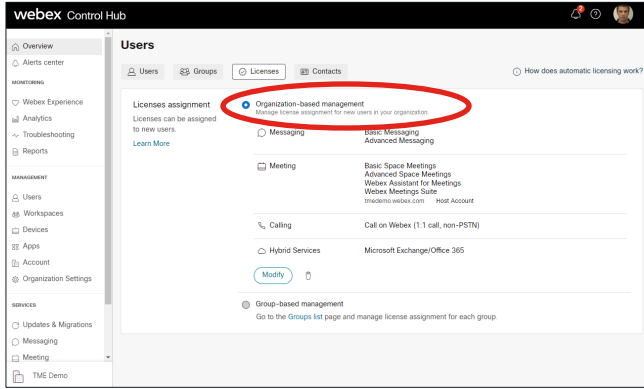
webex Control Hub

2

Overview
Alerts center
MONITORING
Webex Experience
Analytics
Troubleshooting
Reports
MANAGEMENT
Users
Workspaces
Devices
Apps
Account
Organization Settings
SERVICES
Updates & Migrations
Messaging
Meeting
TME Demo

Users

Users | Groups | Licenses | Contacts

How does automatic licensing work?

Licenses assignment
Licenses can be assigned to new users.
Learn More

Organization-based management
Manage license assignment for new users in your organization.

| Messaging | Basic Messaging<br>Advanced Messaging |
|---|---|
| Meeting | Basic Space Meetings<br>Advanced Space Meetings<br>Webex Assistant for Meetings<br>Webex Meetings Suite<br>tmedemo.webex.com Host Account |
| Calling | Call on Webex (1:1 call, non-PSTN) |
| Hybrid Services | Microsoft Exchange/Office 365 |

Modify

Group-based management
Go to the Groups list page and manage license assignment for each group.